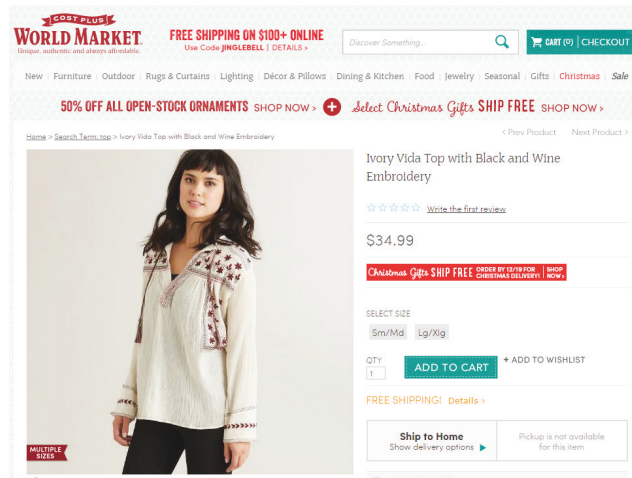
COST PLUS
WORLD MARKET
Unique, authentic and always affordable.

FREE SHIPPING ON $100+ ONLINE
Use Code JINGLEBELL | DETAILS >

Discover Something...

CART (0) | CHECKOUT

New | Furniture | Outdoor | Rugs & Curtains | Lighting | Décor & Pillows | Dining & Kitchen | Food | Jewelry | Seasonal | Gifts | Christmas | Sale

50% OFF ALL OPEN-STOCK ORNAMENTS SHOP NOW > + Select Christmas Gifts SHIP FREE SHOP NOW >

Home > Search Term: top > Ivory Vida Top with Black and Wine Embroidery

< Prev Product Next Product >

Ivory Vida Top with Black and Wine Embroidery

Write the first review

$34.99

Christmas Gifts SHIP FREE ORDER BY 12/19 FOR CHRISTMAS DELIVERY! SHOP NOW >

SELECT SIZE
Sm/Md Lg/Xlg

QTY
1

ADD TO CART
+ ADD TO WISHLIST

FREE SHIPPING! Details >

Ship to Home
Show delivery options

Pickup is not available for this item

MULTIPLE SIZES